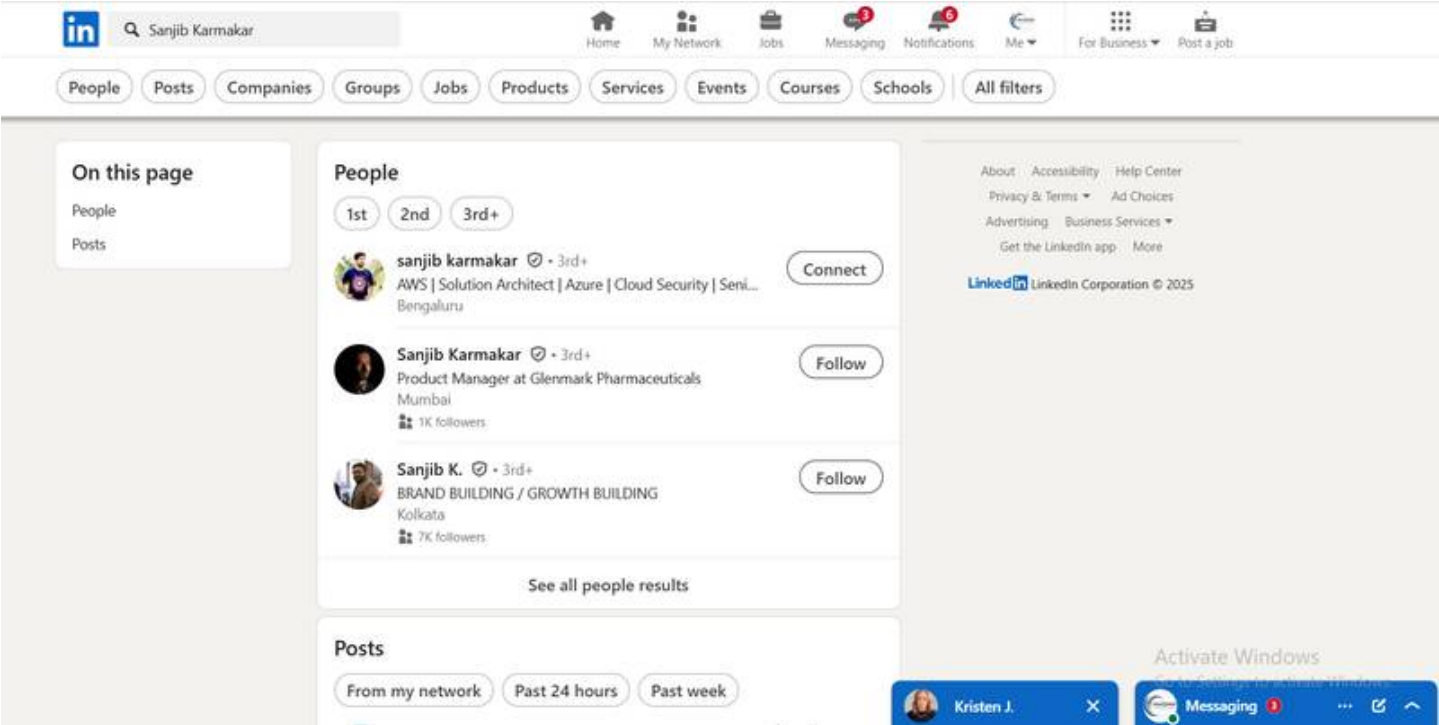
in Sanjib Karmakar

Home My Network Jobs 3 Messaging 6 Notifications Me For Business Post a job

People Posts Companies Groups Jobs Products Services Events Courses Schools All filters

On this page
People
Posts

People
1st 2nd 3rd+

sanjib karmakar • 3rd+
AWS | Solution Architect | Azure | Cloud Security | Seni...
Bengaluru
Connect

Sanjib Karmakar • 3rd+
Product Manager at Glenmark Pharmaceuticals
Mumbai
1K followers
Follow

Sanjib K. • 3rd+
BRAND BUILDING / GROWTH BUILDING
Kolkata
7K followers
Follow

See all people results

Posts
From my network Past 24 hours Past week

About Accessibility Help Center
Privacy & Terms Ad Choices
Advertising Business Services
Get the LinkedIn app More

LinkedIn LinkedIn Corporation © 2025

Activate Windows
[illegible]

Kristen J.

Messaging 3